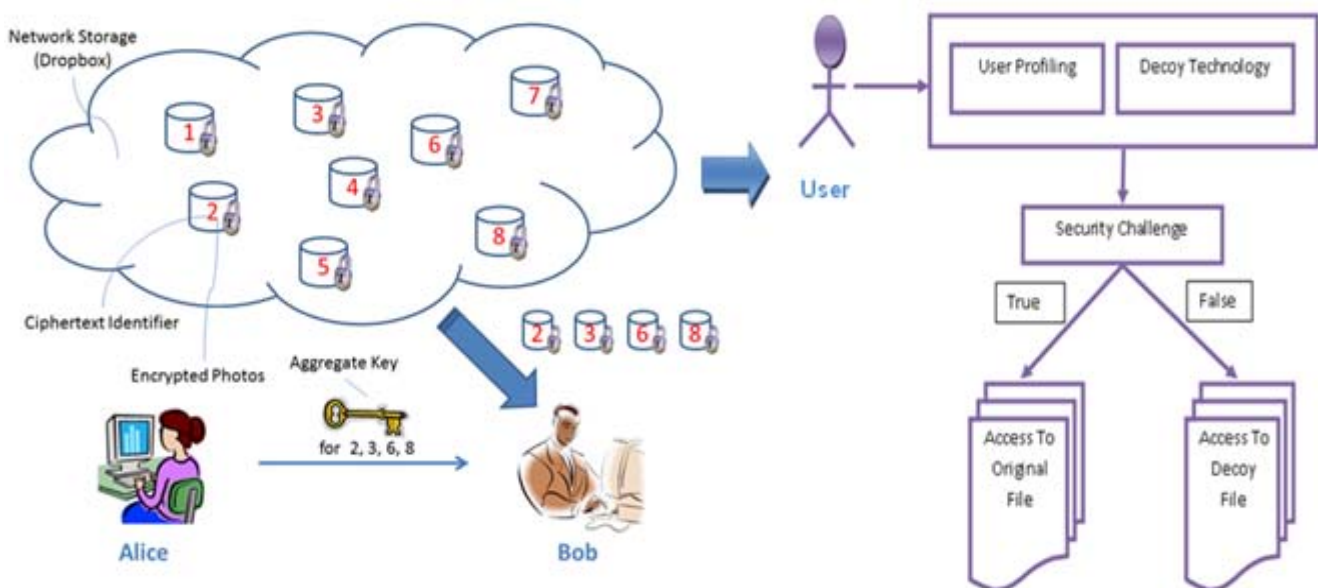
Network Storage (Dropbox)

1
3
7
6
4
2
8
5

Ciphertext Identifier

Encrypted Photos

Aggregate Key

for 2, 3, 6, 8

2 3 6 8

Alice

Bob

User

User Profiling

Decoy Technology

Security Challenge

True

False

Access To Original File

Access To Decoy File